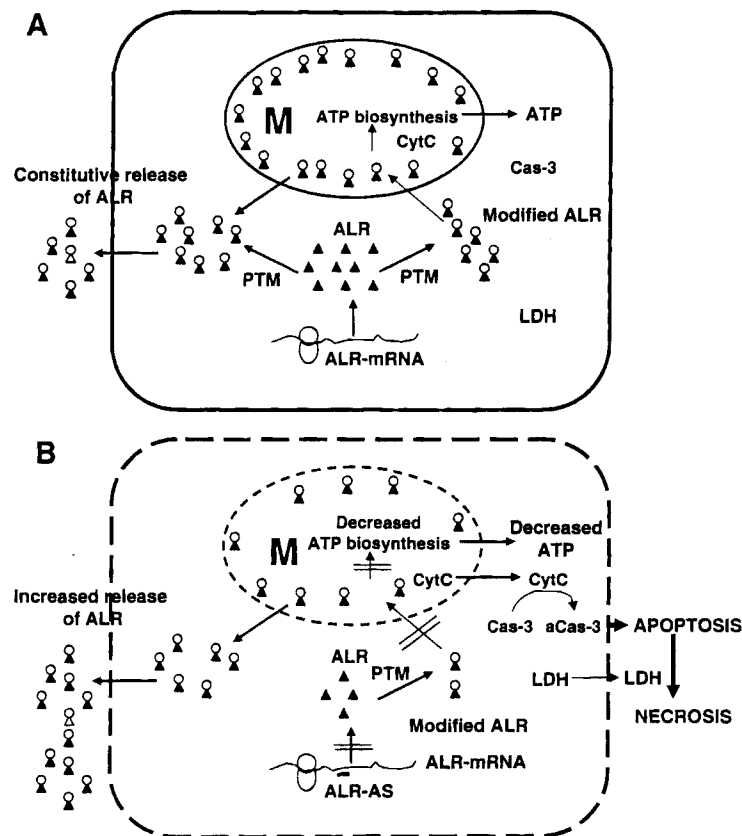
A

M

ATP biosynthesis

ATP

CytC

Cas-3

Constitutive release of ALR

Modified ALR

ALR

PTM

PTM

LDH

ALR-mRNA

B

M

Decreased ATP biosynthesis

Decreased ATP

CytC

CytC

Increased release of ALR

Cas-3

aCas-3

APOPTOSIS

ALR

PTM

LDH

LDH

NECROSIS

Modified ALR

ALR-mRNA

ALR-AS